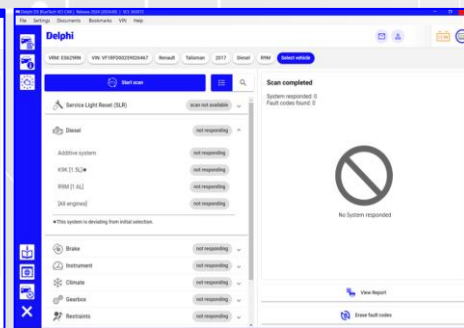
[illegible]

File Settings Documents Bookmarks VIN Help

Delphi

VRM: ES629RN VIN: VF1RF000259026467 Renault Talisman 2017 Diesel RfM Select vehicle

Start scan

Service Light Reset (SLR) scan not available

Diesel not responding

Additive system not responding

K9K [1.5L]● not responding

R9M [1.6L] not responding

[All engines] not responding

●This system is deviating from initial selection.

Brake not responding

Instrument not responding

Climate not responding

Gearbox not responding

Restraints not responding

Scan completed

System responded: 0
Fault codes found: 0

No System responded

View Report

Erase fault codes